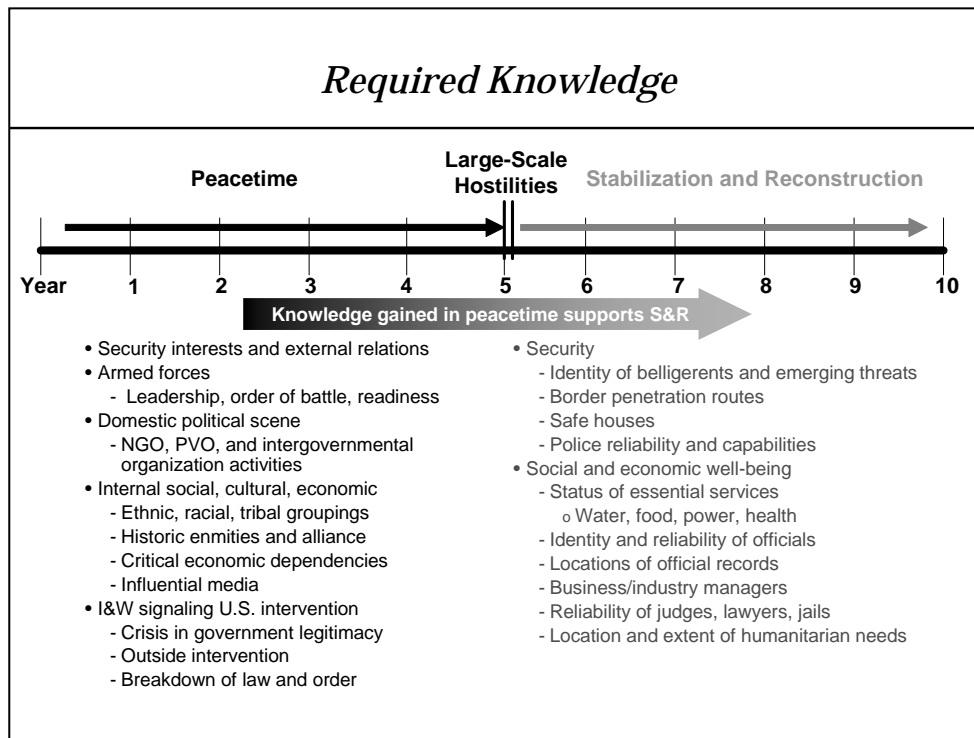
Required Knowledge

Peacetime

Large-Scale Hostilities

Stabilization and Reconstruction

Year 1 2 3 4 5 6 7 8 9 10

Knowledge gained in peacetime supports S&R

• Security interests and external relations
• Armed forces
- Leadership, order of battle, readiness
• Domestic political scene
- NGO, PVO, and intergovernmental organization activities
• Internal social, cultural, economic
- Ethnic, racial, tribal groupings
- Historic enmities and alliance
- Critical economic dependencies
- Influential media
• I&W signaling U.S. intervention
- Crisis in government legitimacy
- Outside intervention
- Breakdown of law and order

• Security
- Identity of belligerents and emerging threats
- Border penetration routes
- Safe houses
- Police reliability and capabilities
• Social and economic well-being
- Status of essential services
o Water, food, power, health
- Identity and reliability of officials
- Locations of official records
- Business/industry managers
- Reliability of judges, lawyers, jails
- Location and extent of humanitarian needs